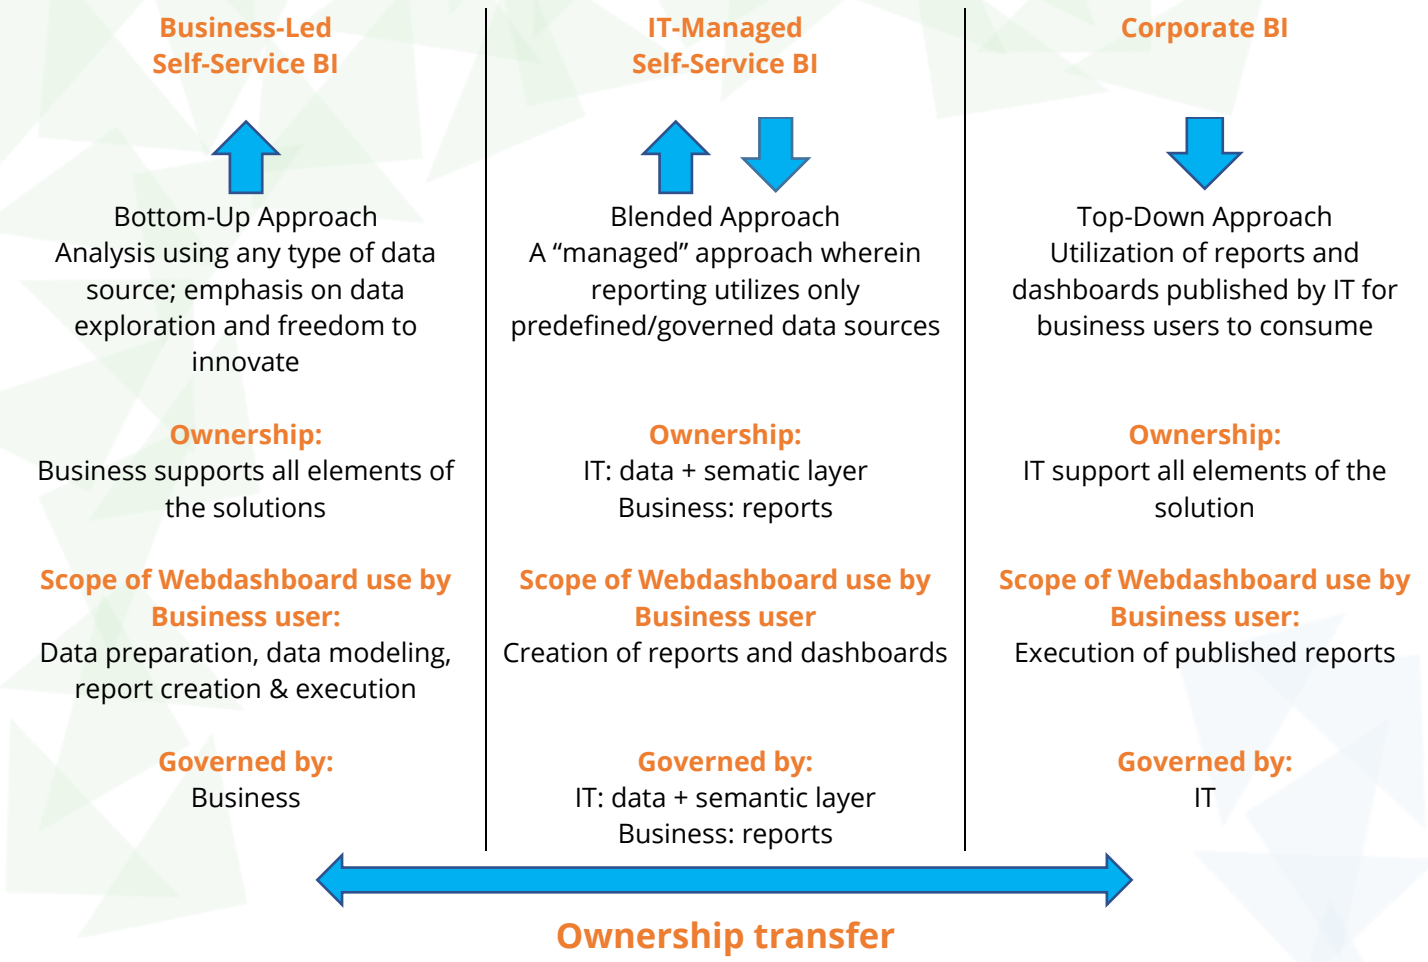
Business-Led
Self-Service BI

Bottom-Up Approach
Analysis using any type of data source; emphasis on data exploration and freedom to innovate

Ownership:
Business supports all elements of the solutions

Scope of Webdashboard use by Business user:
Data preparation, data modeling, report creation & execution

Governed by:
Business

IT-Managed
Self-Service BI

Blended Approach
A “managed” approach wherein reporting utilizes only predefined/governed data sources

Ownership:
IT: data + sematic layer
Business: reports

Scope of Webdashboard use by Business user
Creation of reports and dashboards

Governed by:
IT: data + semantic layer
Business: reports

Corporate BI

Top-Down Approach
Utilization of reports and dashboards published by IT for business users to consume

Ownership:
IT support all elements of the solution

Scope of Webdashboard use by Business user:
Execution of published reports

Governed by:
IT

Ownership transfer